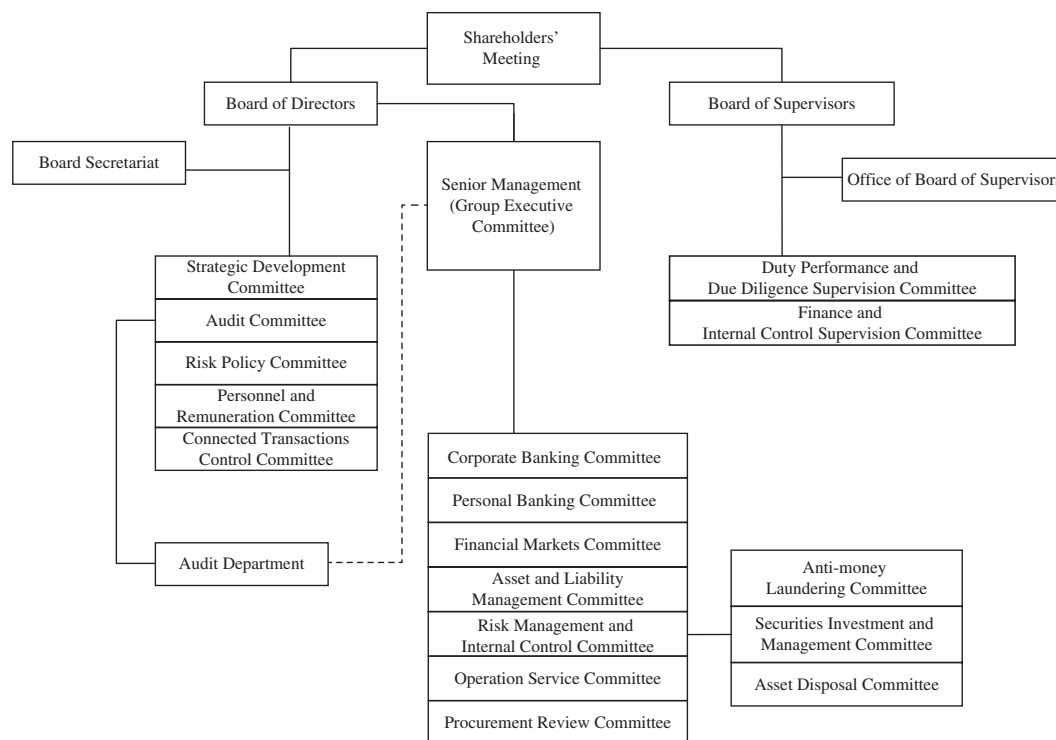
Shareholders' Meeting

Board of Directors

Board of Supervisors

Board Secretariat

Senior Management (Group Executive Committee)

Office of Board of Supervisors

Strategic Development Committee

Audit Committee

Risk Policy Committee

Personnel and Remuneration Committee

Connected Transactions Control Committee

Duty Performance and Due Diligence Supervision Committee

Finance and Internal Control Supervision Committee

Audit Department

Corporate Banking Committee

Personal Banking Committee

Financial Markets Committee

Asset and Liability Management Committee

Risk Management and Internal Control Committee

Operation Service Committee

Procurement Review Committee

Anti-money Laundering Committee

Securities Investment and Management Committee

Asset Disposal Committee